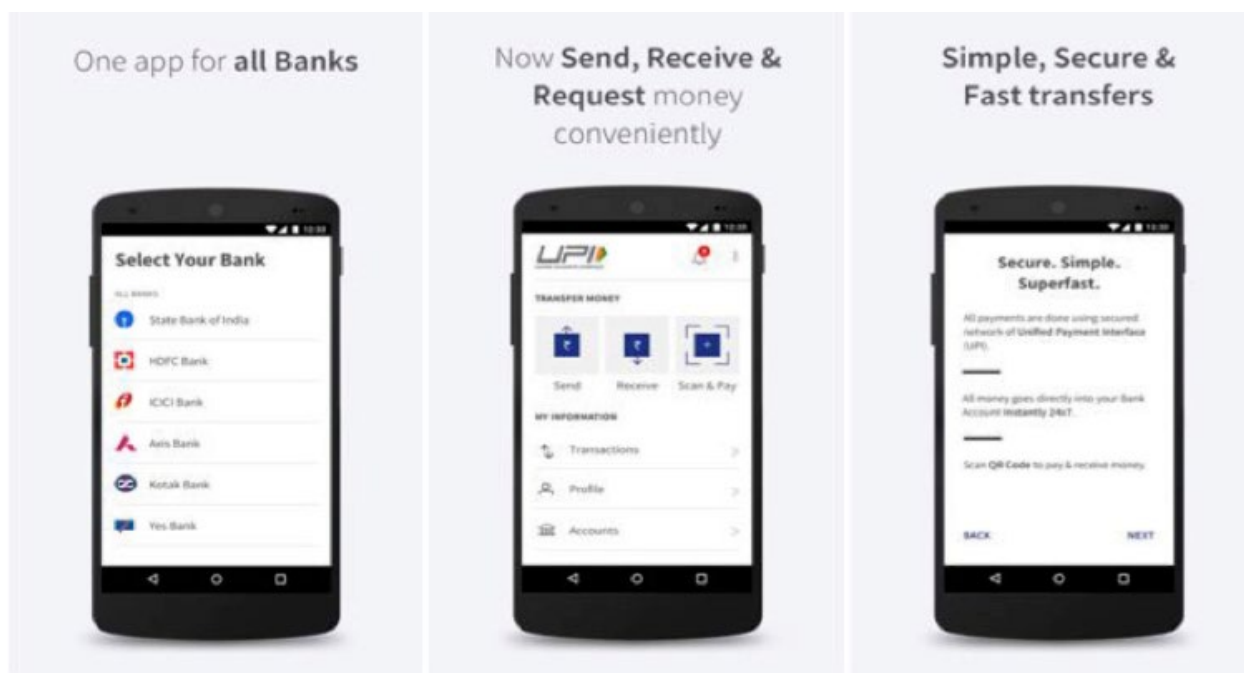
One app for all Banks

Select Your Bank

ALL BANKS

State Bank of India

HDFC Bank

ICICI Bank

Axis Bank

Kotak Bank

Yes Bank

Now Send, Receive & Request money conveniently

UPI

TRANSFER MONEY

Send

Receive

Scan & Pay

MY INFORMATION

Transactions

Profile

Accounts

Simple, Secure & Fast transfers

Secure. Simple. Superfast.

All payments are done using secured network of Unified Payment Interface (UPI).

All money goes directly into your Bank Account instantly 24x7.

Scan QR Code to pay & receive money.

BACK

NEXT